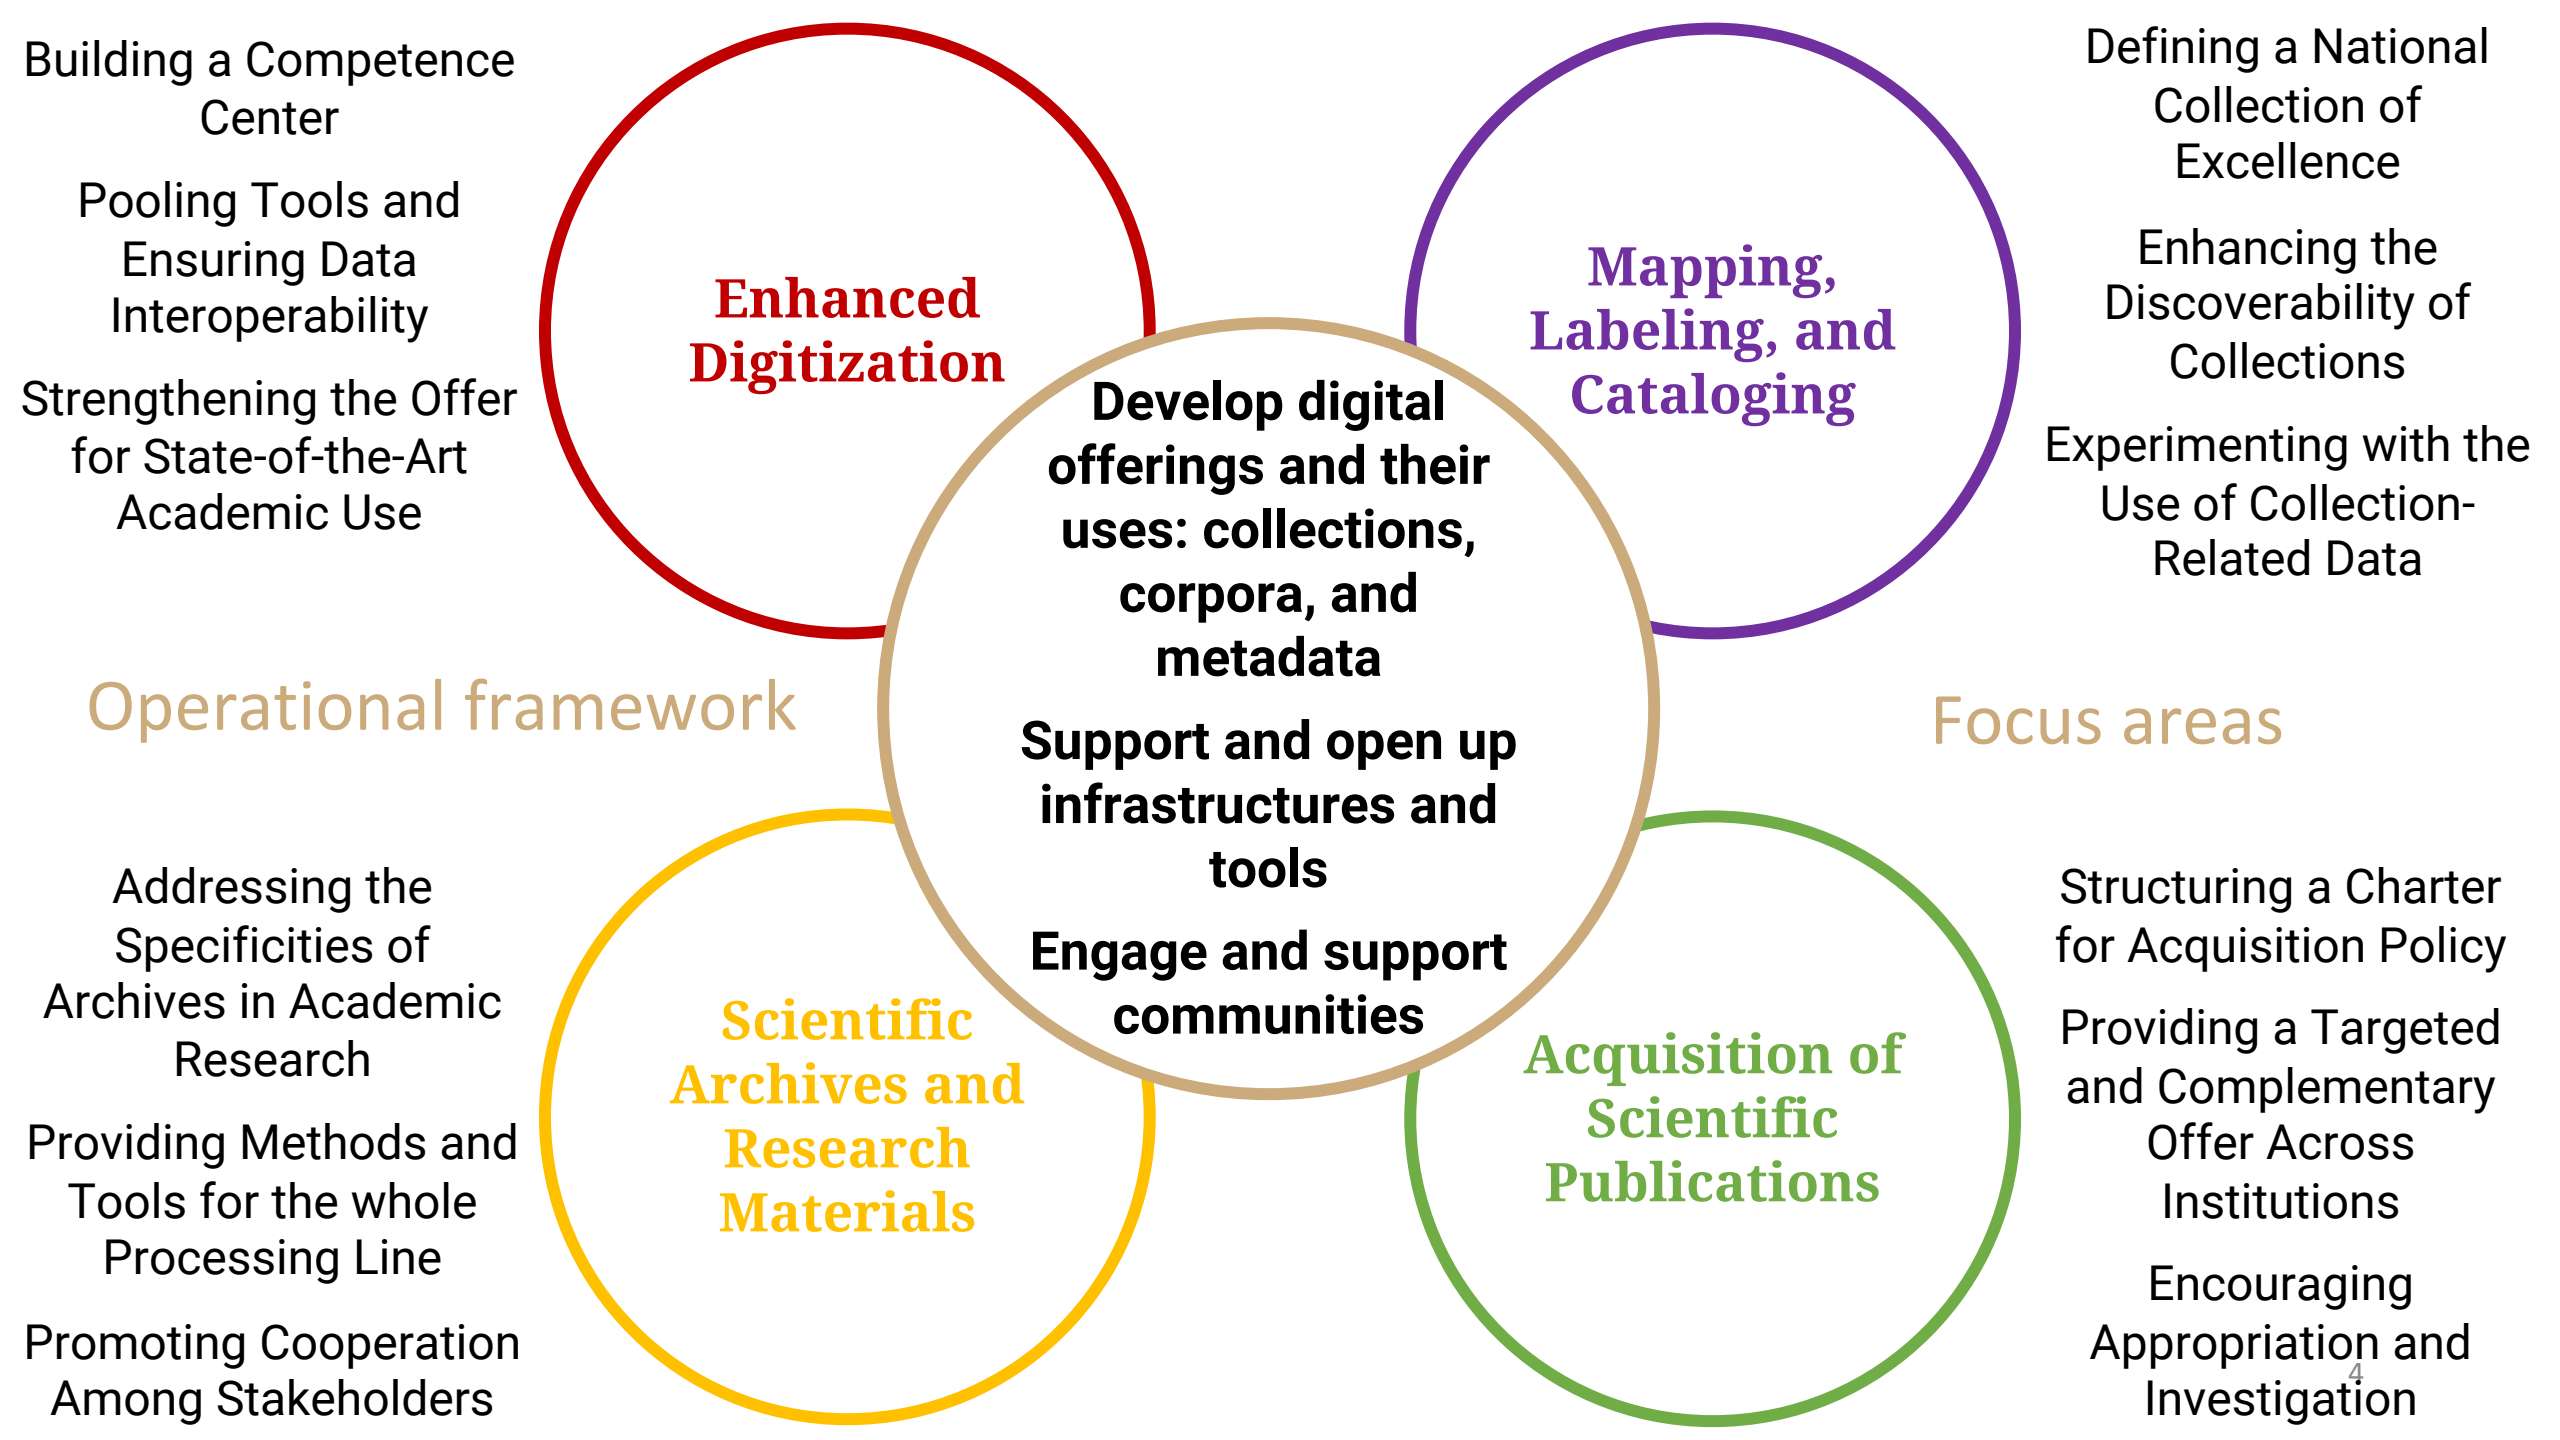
Building a Competence Center

Pooling Tools and Ensuring Data Interoperability

Strengthening the Offer for State-of-the-Art Academic Use

Enhanced Digitization

Mapping, Labeling, and Cataloging

Defining a National Collection of Excellence

Enhancing the Discoverability of Collections

Experimenting with the Use of Collection-Related Data

Develop digital offerings and their uses: collections, corpora, and metadata

Support and open up infrastructures and tools

Engage and support communities

Operational framework

Focus areas

Addressing the Specificities of Archives in Academic Research

Providing Methods and Tools for the whole Processing Line

Promoting Cooperation Among Stakeholders

Scientific Archives and Research Materials

Acquisition of Scientific Publications

Structuring a Charter for Acquisition Policy

Providing a Targeted and Complementary Offer Across Institutions

Encouraging Appropriation and Investigation

4